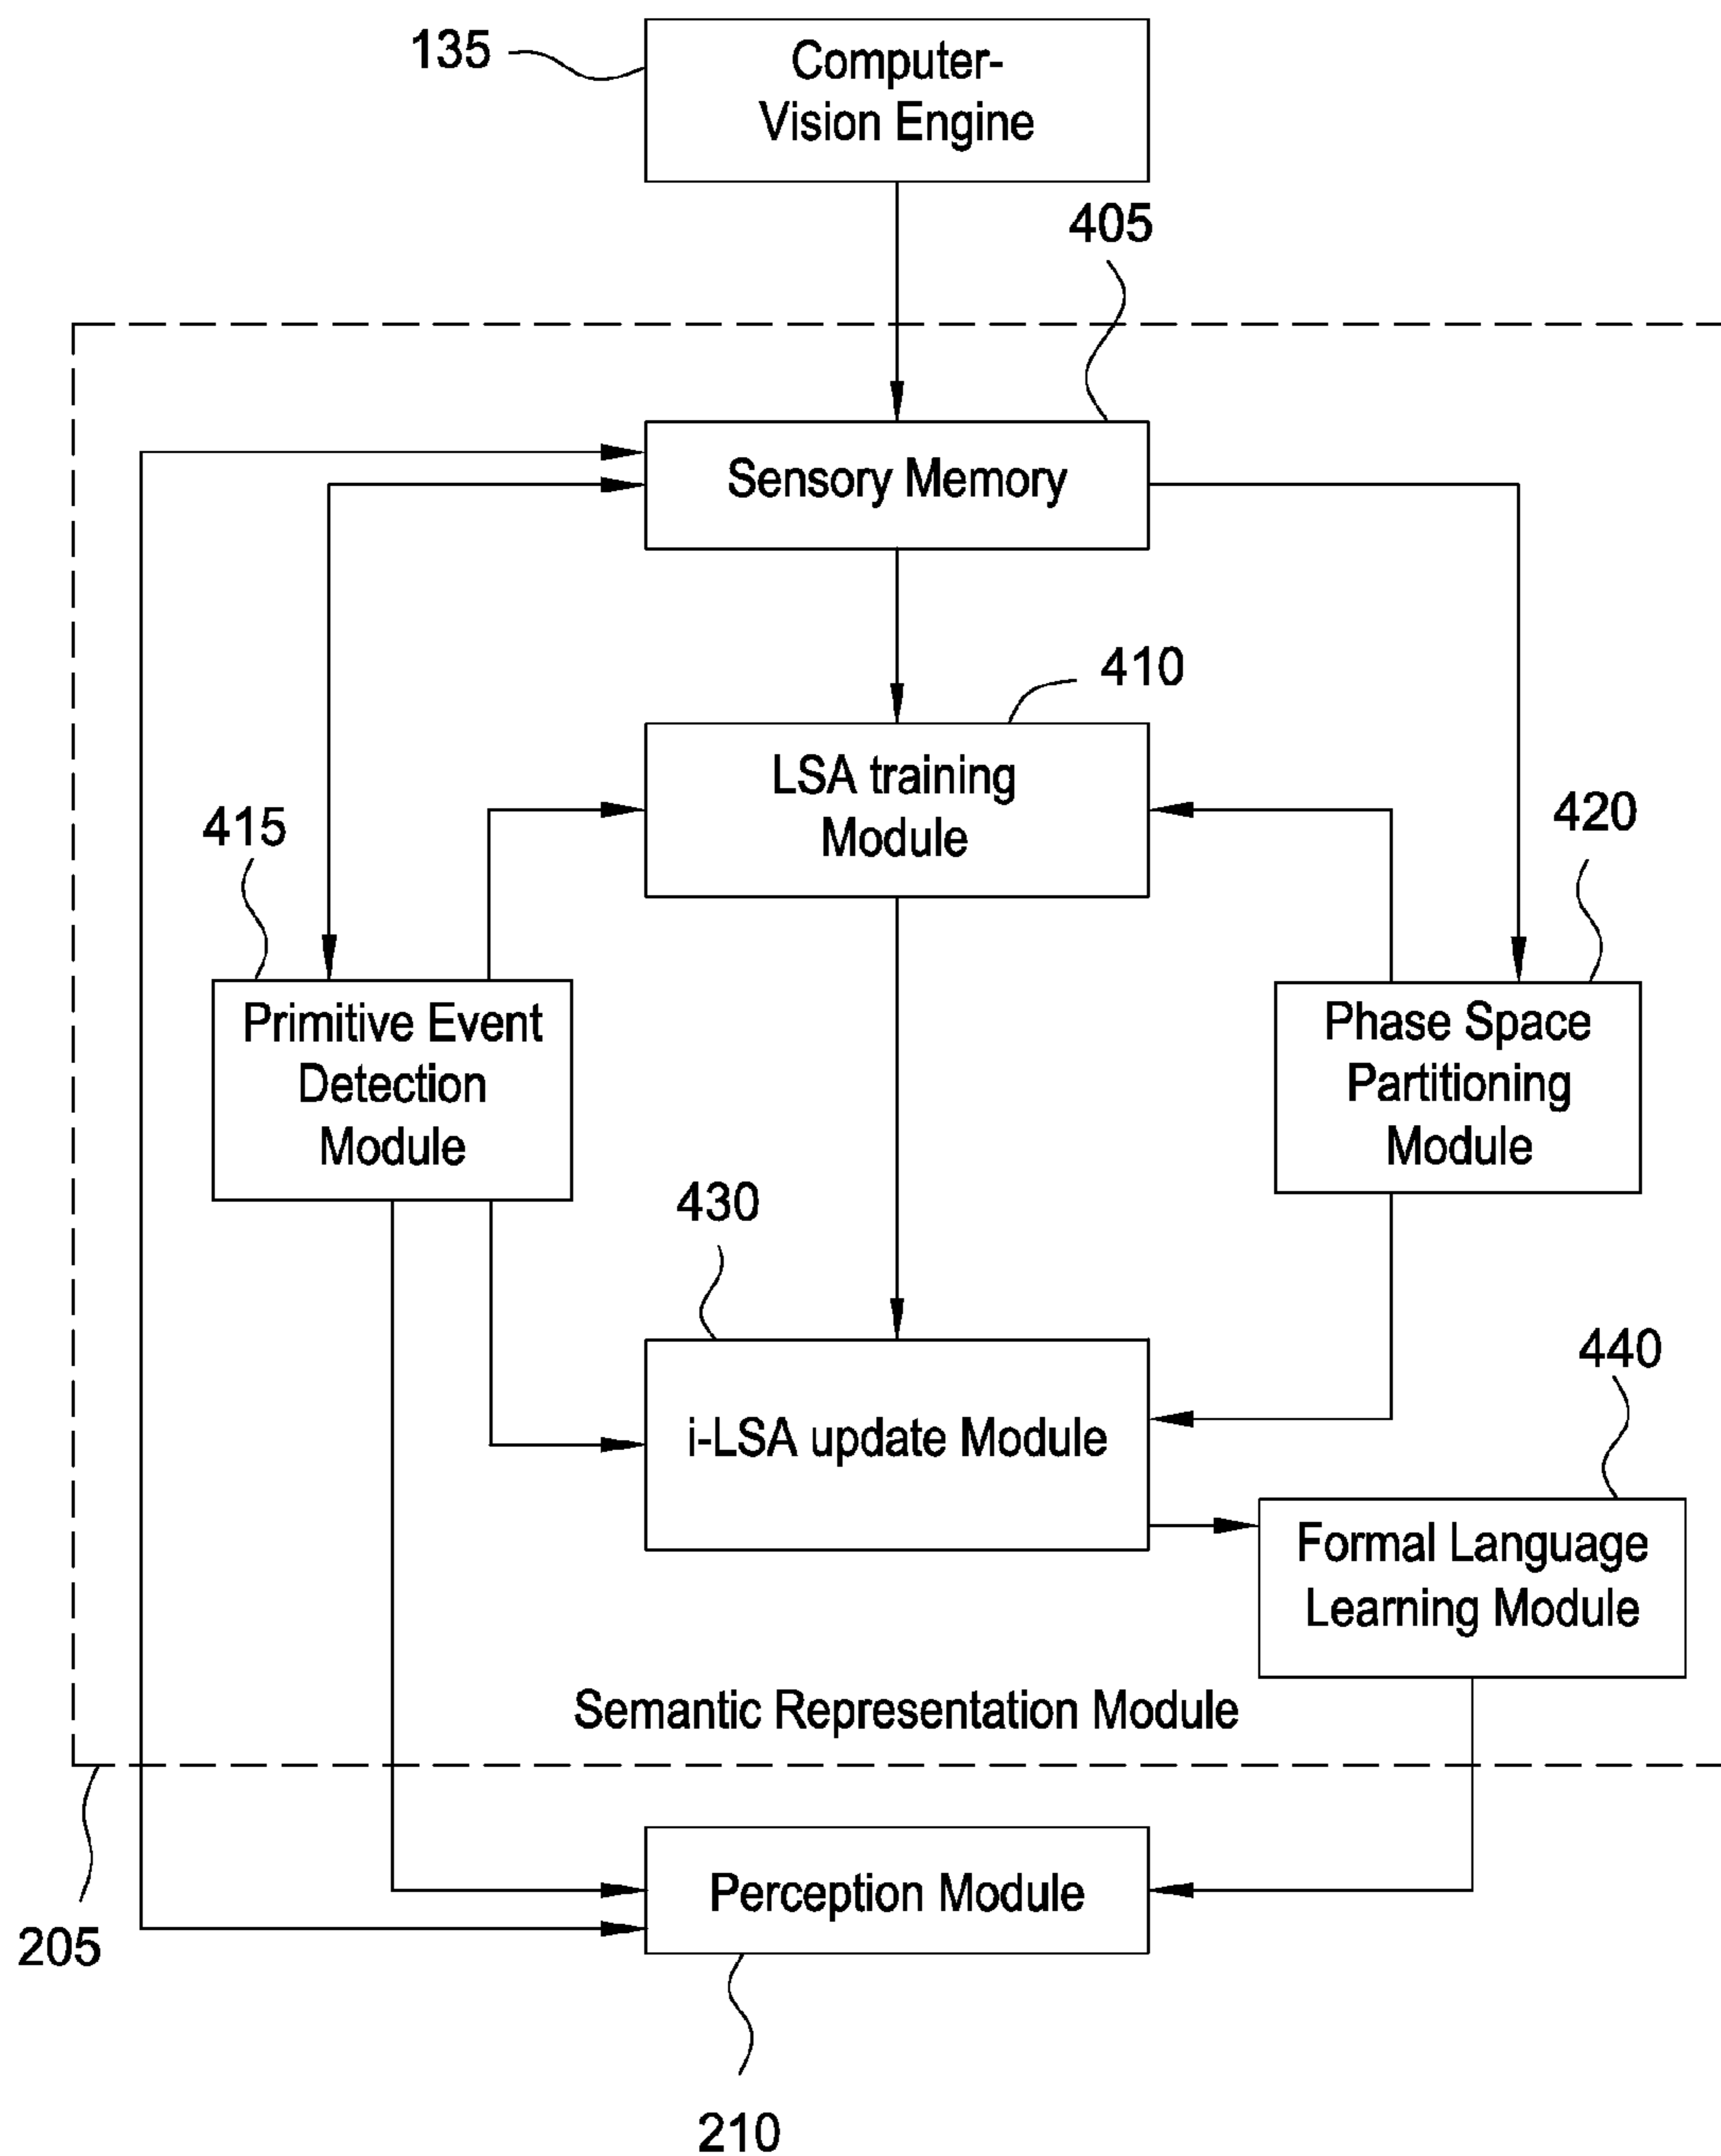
135

Computer-Vision Engine

405

Sensory Memory

410

LSA training Module

415

Primitive Event Detection Module

420

Phase Space Partitioning Module

430

i-LSA update Module

440

Formal Language Learning Module

Semantic Representation Module

205

Perception Module

210